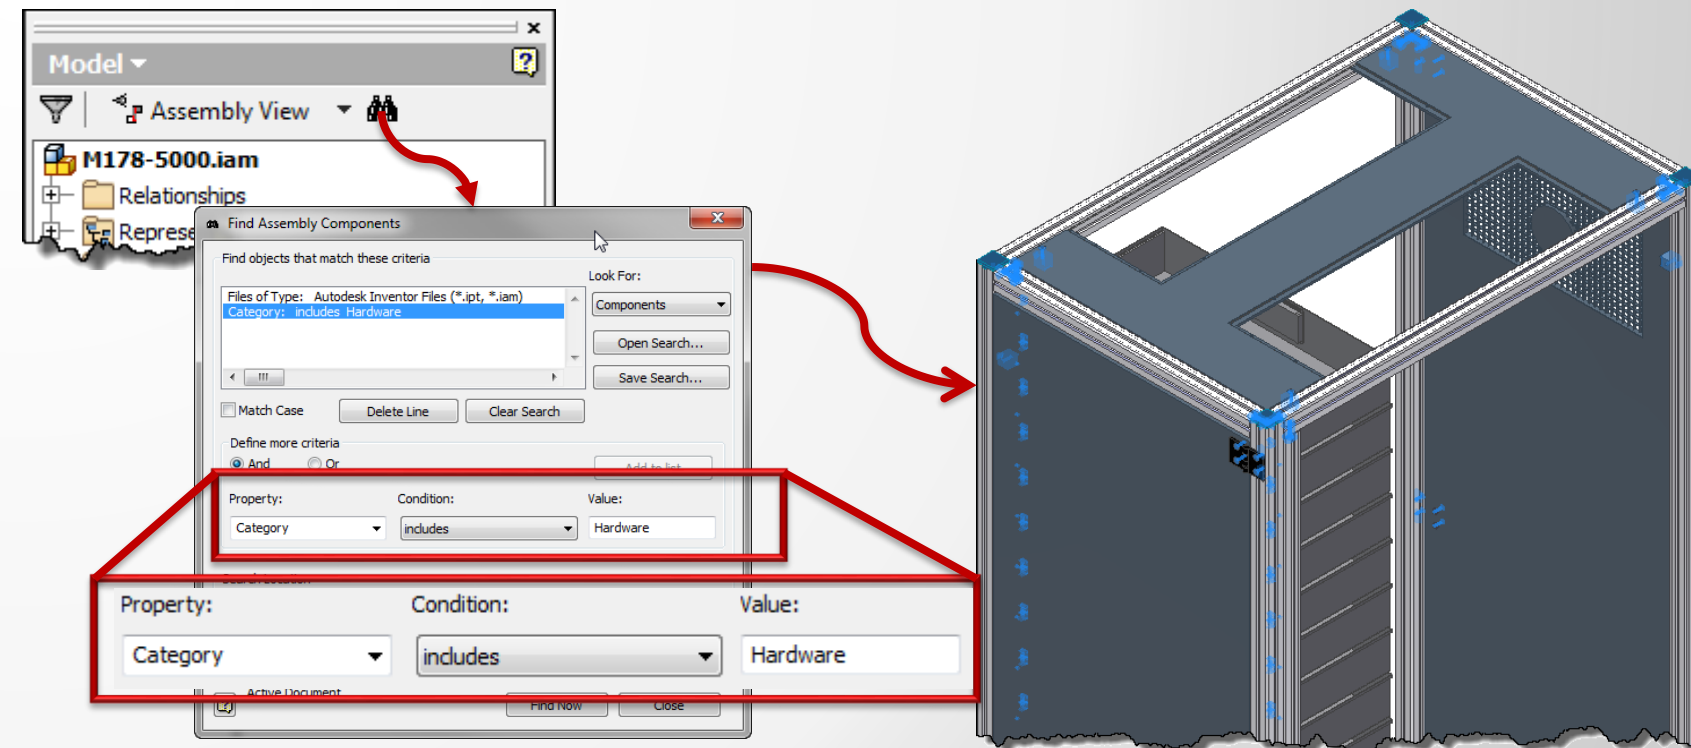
Model

Assembly View

M178-5000.iam

Relationships

Represe

Find Assembly Components

Find objects that match these criteria

Look For:

Files of Type: Autodesk Inventor Files (*.ipt, *.iam)
Category: includes Hardware

Components

Open Search...

Save Search...

Match Case

Delete Line

Clear Search

Define more criteria

And

Or

Add to list

Property:

Condition:

Value:

Category

includes

Hardware

Property:

Condition:

Value:

Category

includes

Hardware

Active Document

Find Now

Close